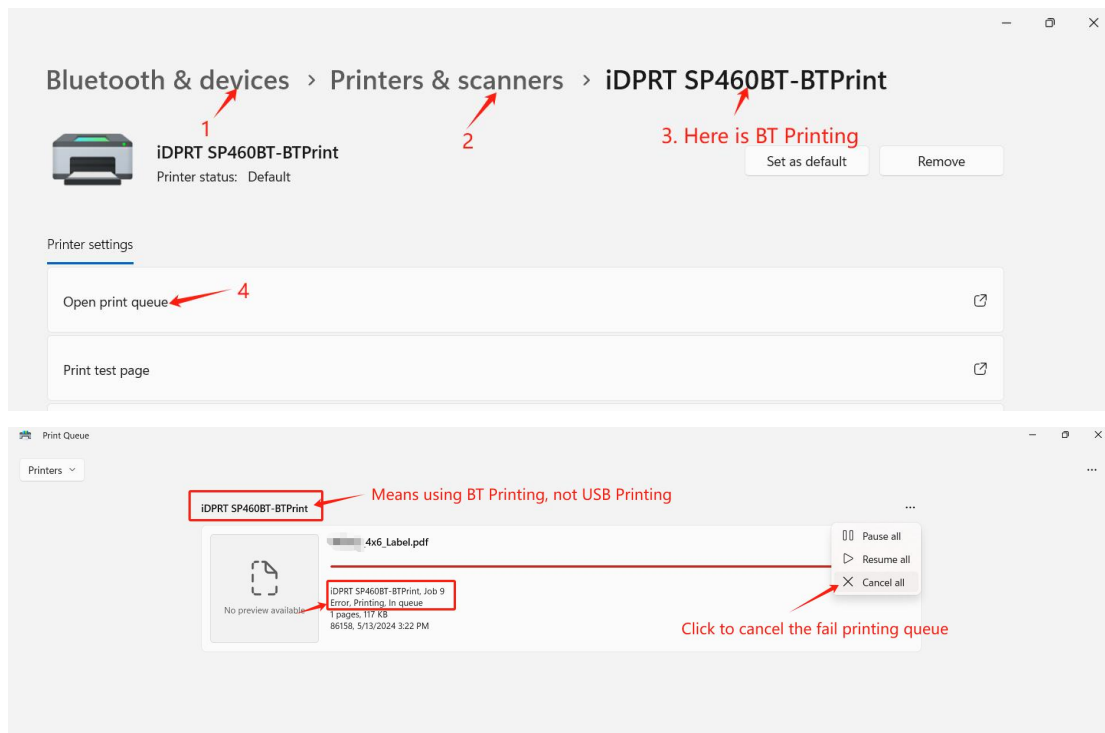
Bluetooth & devices > Printers & scanners > iDPRT SP460BT-BTPrint

1

2

3. Here is BT Printing

iDPRT SP460BT-BTPrint
Printer status: Default

Set as default

Remove

Printer settings

Open print queue

4

Print test page

Print Queue

Printers

iDPRT SP460BT-BTPrint

Means using BT Printing, not USB Printing

4x6_Label.pdf

No preview available

iDPRT SP460BT-BTPrint, Job 9
Error, Printing, In queue
1 pages, 117 KB
86158, 5/13/2024 3:22 PM

Pause all

Resume all

Cancel all

Click to cancel the fail printing queue